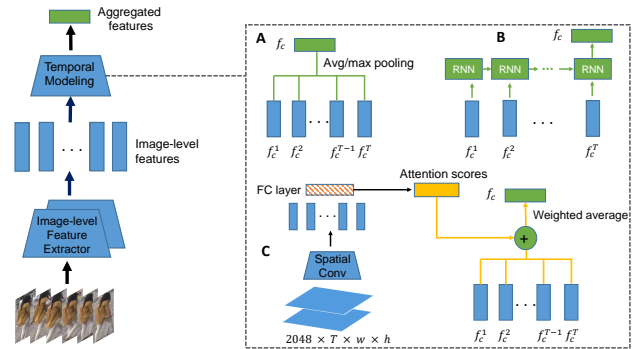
Aggregated features

Temporal Modeling

. . .

Image-level features

Image-level Feature Extractor

A

$f_c$

Avg/max pooling

. . .

$f_c^1$ $f_c^2$ $f_c^{T-1}$ $f_c^T$

B

$f_c$

RNN RNN RNN

. . .

$f_c^1$ $f_c^2$ $f_c^T$

FC layer

Attention scores

$f_c$

Weighted average

. . .

+

C

Spatial Conv

. . .

$2048 \times T \times w \times h$

$f_c^1$ $f_c^2$ $f_c^{T-1}$ $f_c^T$